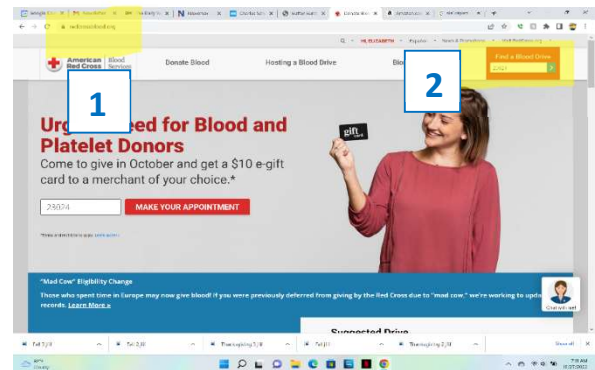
redcrossblood.org

Q HI, ELIZABETH Programs News & Promotions Visit RedCross.org

American Red Cross | Blood Services

Donate Blood

Hosting a Blood Drive

Blo

Find a Blood Drive

1

2

Urg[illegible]eed for Blood and Platelet Donors

Come to give in October and get a $10 e-gift card to a merchant of your choice.*

23024

MAKE YOUR APPOINTMENT

gift card

"Mad Cow" Eligibility Change

Those who spent time in Europe may now give blood! If you were previously deferred from giving by the Red Cross due to "mad cow," we're working to upda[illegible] records. Learn More »

Suggested Drive

Chat with us!

Show all